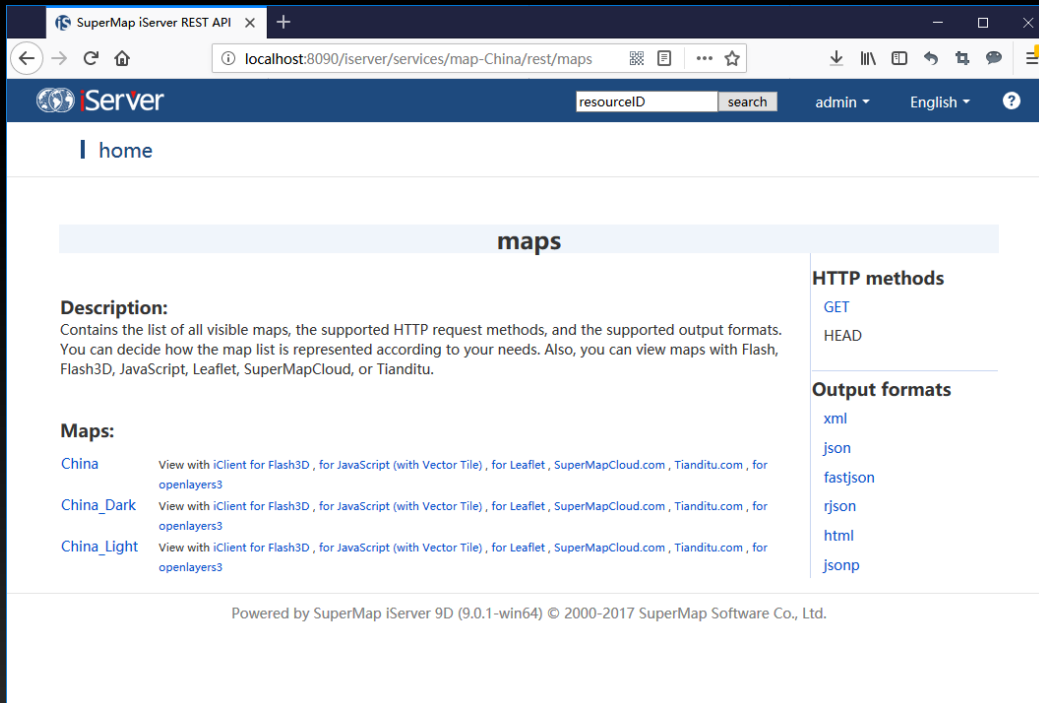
SuperMap iServer REST API ×

localhost:8090/iserver/services/map-China/rest/maps

iServer

resourceID search

admin

English

home

maps

Description:
Contains the list of all visible maps, the supported HTTP request methods, and the supported output formats. You can decide how the map list is represented according to your needs. Also, you can view maps with Flash, Flash3D, JavaScript, Leaflet, SuperMapCloud, or Tianditu.

Maps:

China View with iClient for Flash3D , for JavaScript (with Vector Tile) , for Leaflet , SuperMapCloud.com , Tianditu.com , for openlayers3

China_Dark View with iClient for Flash3D , for JavaScript (with Vector Tile) , for Leaflet , SuperMapCloud.com , Tianditu.com , for openlayers3

China_Light View with iClient for Flash3D , for JavaScript (with Vector Tile) , for Leaflet , SuperMapCloud.com , Tianditu.com , for openlayers3

HTTP methods
GET
HEAD

Output formats
xml
json
fastjson
rjson
html
jsonp

Powered by SuperMap iServer 9D (9.0.1-win64) © 2000-2017 SuperMap Software Co., Ltd.